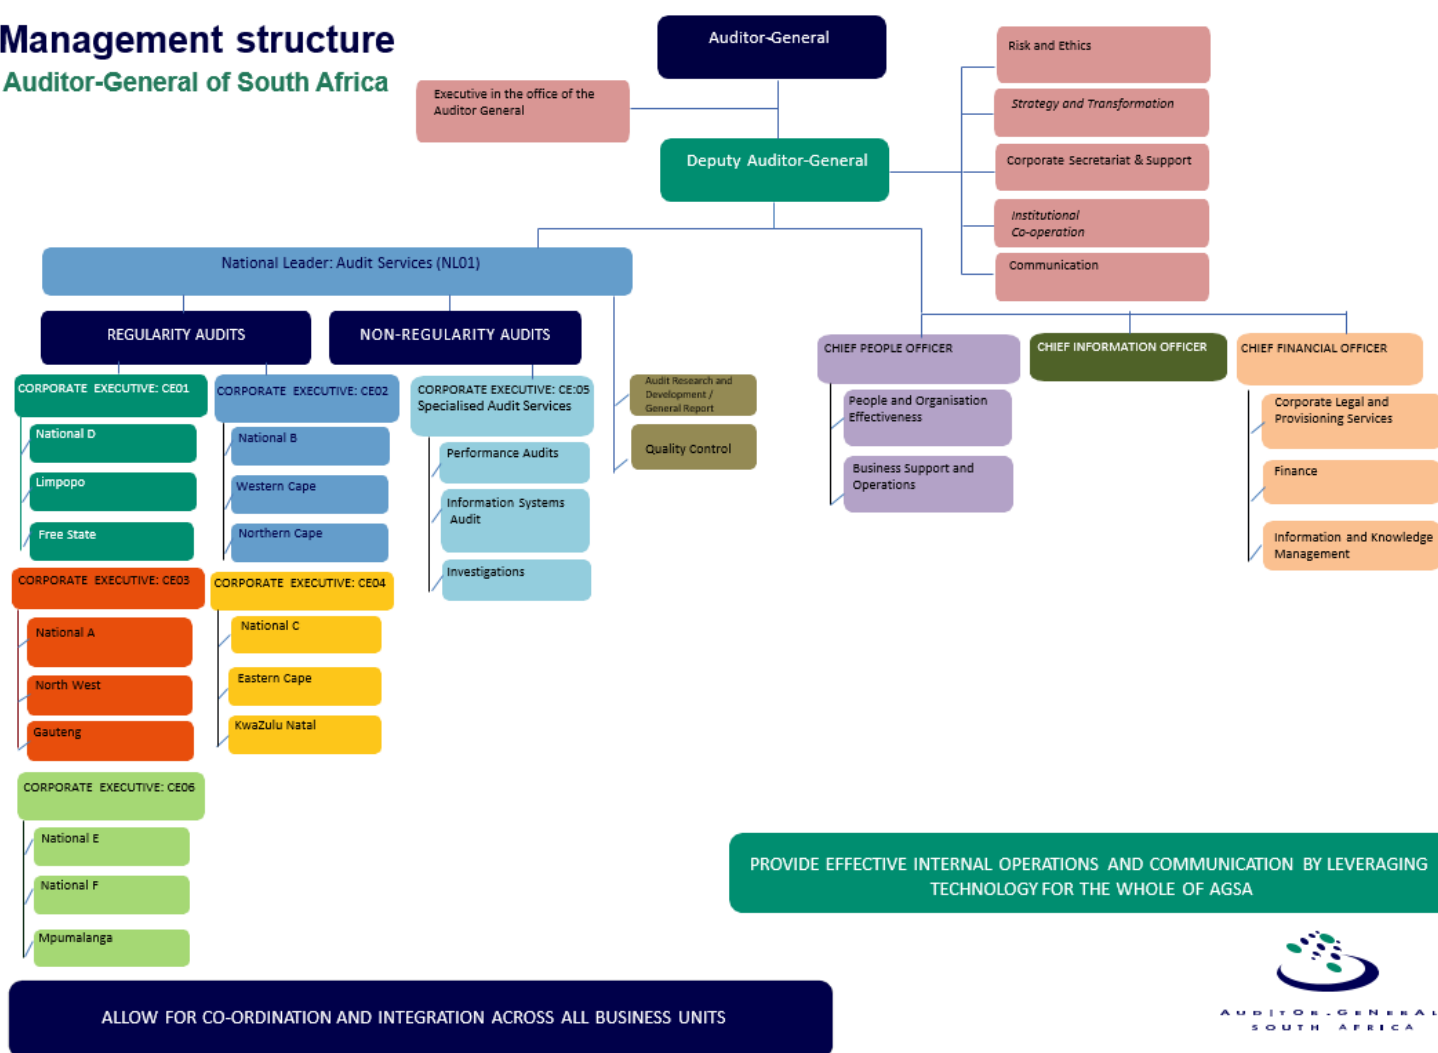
Management structure
Auditor-General of South Africa

Auditor-General

Executive in the office of the Auditor General

Deputy Auditor-General

Risk and Ethics

Strategy and Transformation

Corporate Secretariat & Support

Institutional Co-operation

Communication

National Leader: Audit Services (NL01)

REGULARITY AUDITS

NON-REGULARITY AUDITS

CORPORATE EXECUTIVE: CE01
National D
Limpopo
Free State

CORPORATE EXECUTIVE: CE02
National B
Western Cape
Northern Cape

CORPORATE EXECUTIVE: CE:05 Specialised Audit Services
Performance Audits
Information Systems Audit
Investigations

Audit Research and Development / General Report

Quality Control

CORPORATE EXECUTIVE: CE03
National A
North West
Gauteng

CORPORATE EXECUTIVE: CE04
National C
Eastern Cape
KwaZulu Natal

CORPORATE EXECUTIVE: CE06
National E
National F
Mpumalanga

CHIEF PEOPLE OFFICER
People and Organisation Effectiveness
Business Support and Operations

CHIEF INFORMATION OFFICER

CHIEF FINANCIAL OFFICER
Corporate Legal and Provisioning Services
Finance
Information and Knowledge Management

PROVIDE EFFECTIVE INTERNAL OPERATIONS AND COMMUNICATION BY LEVERAGING TECHNOLOGY FOR THE WHOLE OF AGSA

AUDITOR-GENERAL SOUTH AFRICA

ALLOW FOR CO-ORDINATION AND INTEGRATION ACROSS ALL BUSINESS UNITS